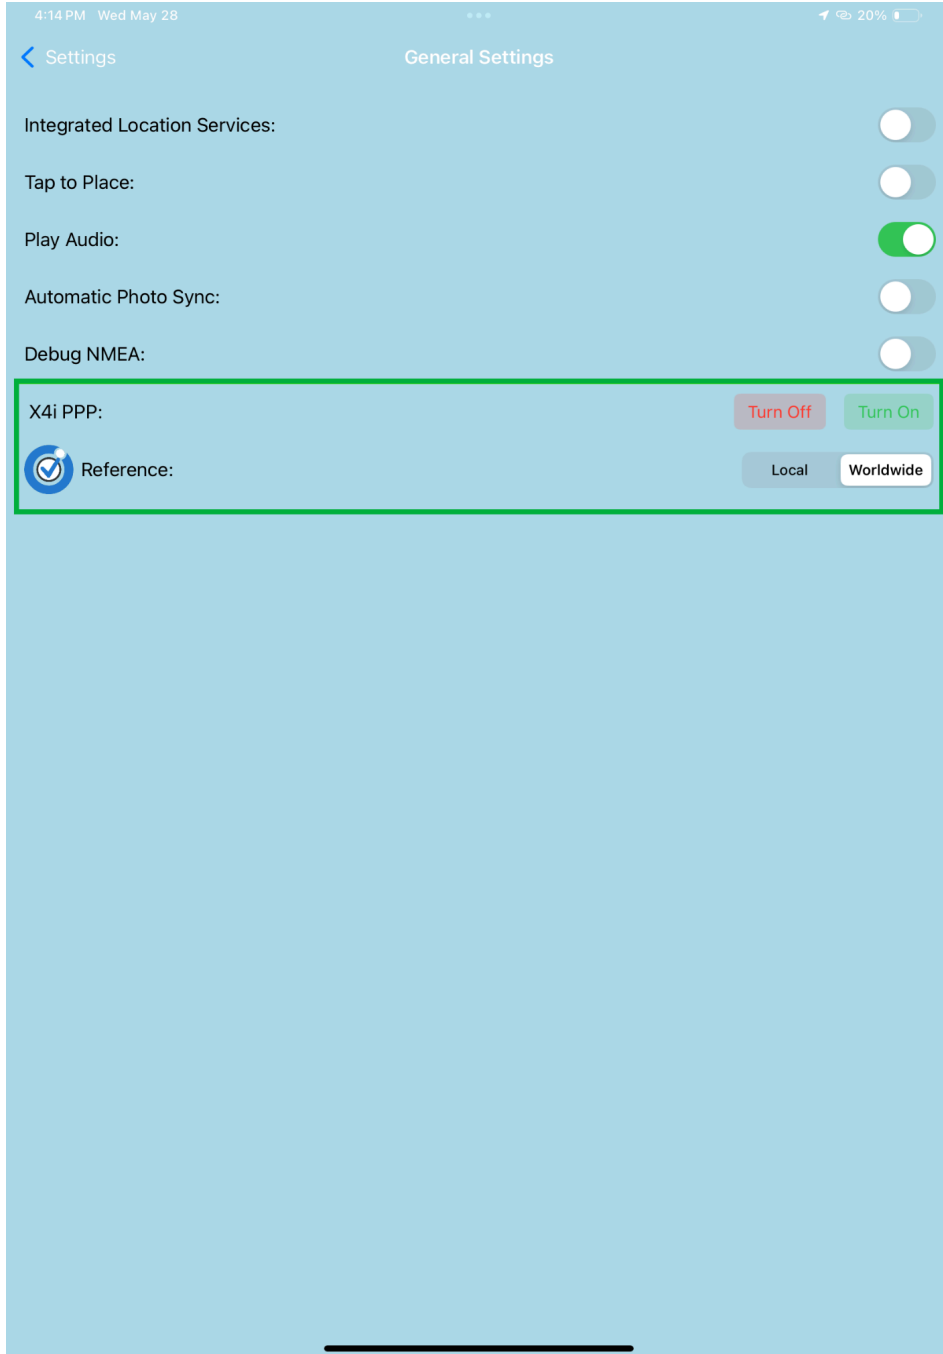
4:14 PM Wed May 28

20%

Settings

General Settings

Integrated Location Services:

Tap to Place:

Play Audio:

Automatic Photo Sync:

Debug NMEA:

X4i PPP:

Turn Off

Turn On

Reference:

Local

Worldwide